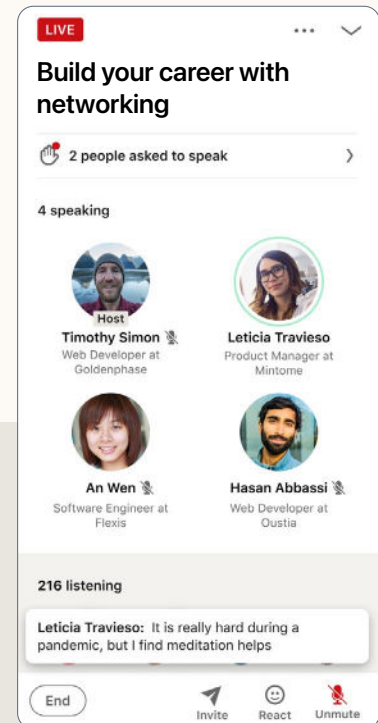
LIVE

Build your career with networking

2 people asked to speak

4 speaking

Host
Timothy Simon
Web Developer at Goldenphase

Leticia Travieso
Product Manager at Mintome

An Wen
Software Engineer at Flexis

Hasan Abbassi
Web Developer at Oustia

216 listening

Leticia Travieso: It is really hard during a pandemic, but I find meditation helps

End

Invite

React

Unmute